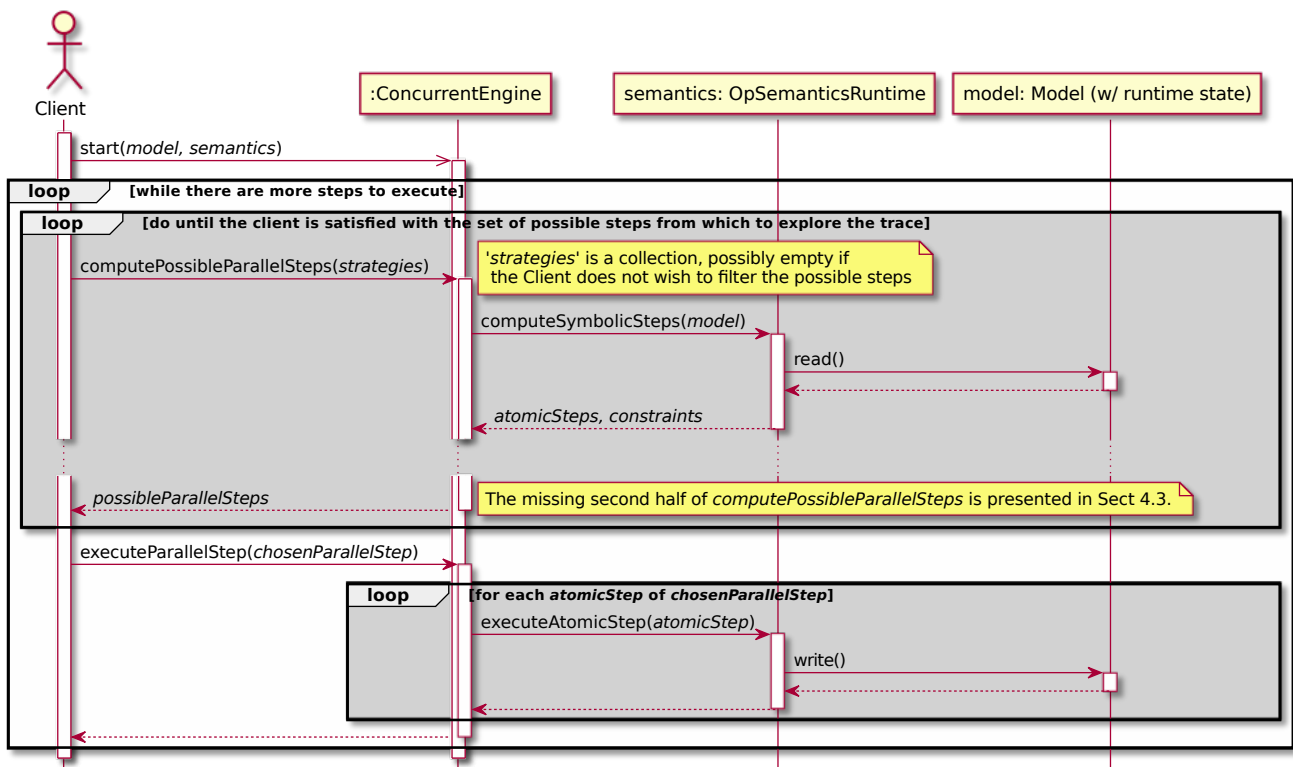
Client

:ConcurrentEngine

semantics: OpSemanticsRuntime

model: Model (w/ runtime state)

start(*model, semantics*)

loop [while there are more steps to execute]

loop [do until the client is satisfied with the set of possible steps from which to explore the trace]

computePossibleParallelSteps(*strategies*)

'*strategies*' is a collection, possibly empty if the Client does not wish to filter the possible steps

computeSymbolicSteps(*model*)

read()

*atomicSteps, constraints*

*possibleParallelSteps*

The missing second half of *computePossibleParallelSteps* is presented in Sect 4.3.

executeParallelStep(*chosenParallelStep*)

loop [for each *atomicStep* of *chosenParallelStep*]

executeAtomicStep(*atomicStep*)

write()